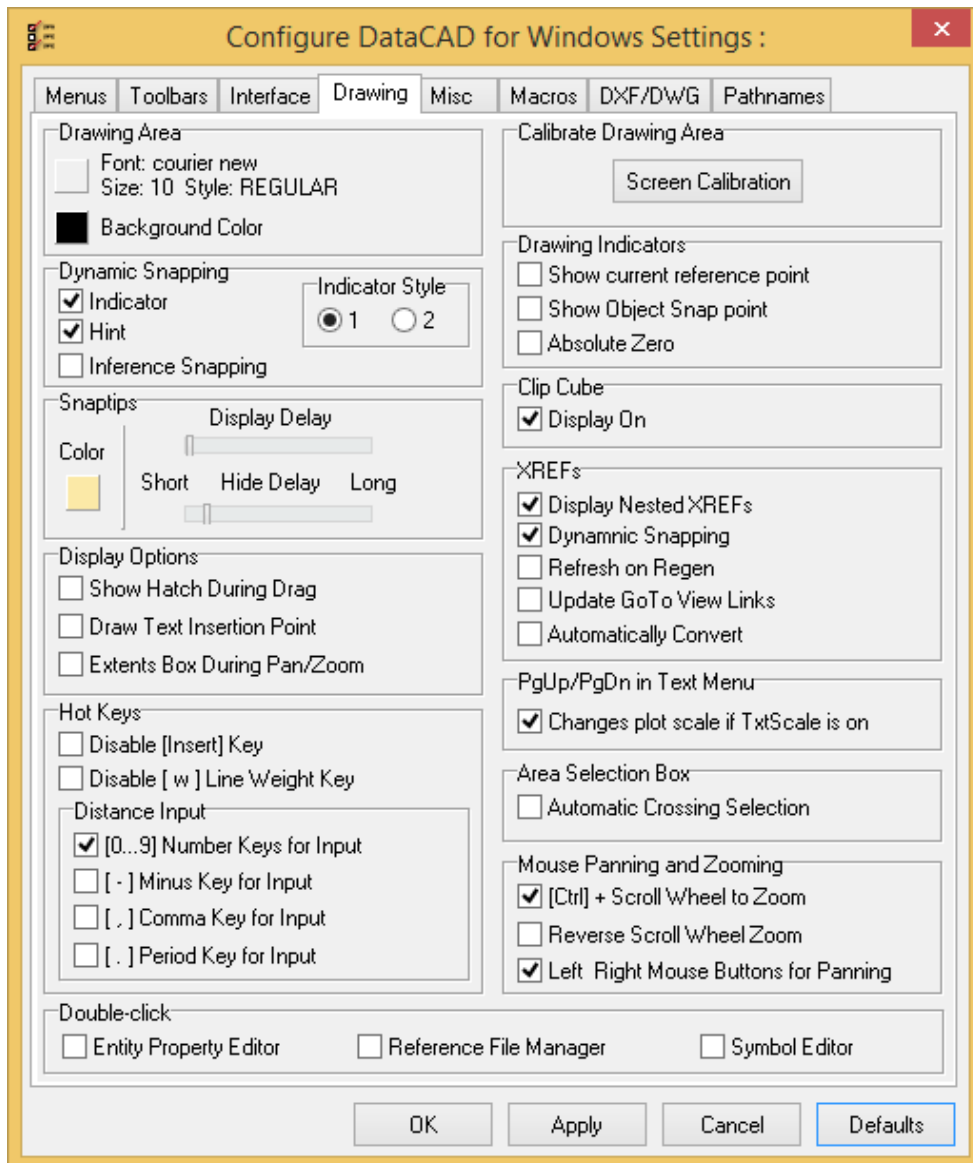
Configure DataCAD for Windows Settings :

Menus | Toolbars | Interface | Drawing | Misc | Macros | DXF/DWG | Pathnames

Drawing Area
Font: courier new
Size: 10 Style: REGULAR
Background Color

Dynamic Snapping
☑ Indicator
☑ Hint
☐ Inference Snapping
Indicator Style
◉ 1 ○ 2

Snaptips
Display Delay
Color
Short Hide Delay Long

Display Options
☐ Show Hatch During Drag
☐ Draw Text Insertion Point
☐ Extents Box During Pan/Zoom

Hot Keys
☐ Disable [Insert] Key
☐ Disable [ w ] Line Weight Key
Distance Input
☑ [0...9] Number Keys for Input
☐ [ - ] Minus Key for Input
☐ [ , ] Comma Key for Input
☐ [ . ] Period Key for Input

Calibrate Drawing Area
Screen Calibration

Drawing Indicators
☐ Show current reference point
☐ Show Object Snap point
☐ Absolute Zero

Clip Cube
☑ Display On

XREFs
☑ Display Nested XREFs
☑ Dynamnic Snapping
☐ Refresh on Regen
☐ Update GoTo View Links
☐ Automatically Convert

PgUp/PgDn in Text Menu
☑ Changes plot scale if TxtScale is on

Area Selection Box
☐ Automatic Crossing Selection

Mouse Panning and Zooming
☑ [Ctrl] + Scroll Wheel to Zoom
☐ Reverse Scroll Wheel Zoom
☑ Left Right Mouse Buttons for Panning

Double-click
☐ Entity Property Editor ☐ Reference File Manager ☐ Symbol Editor

OK | Apply | Cancel | Defaults